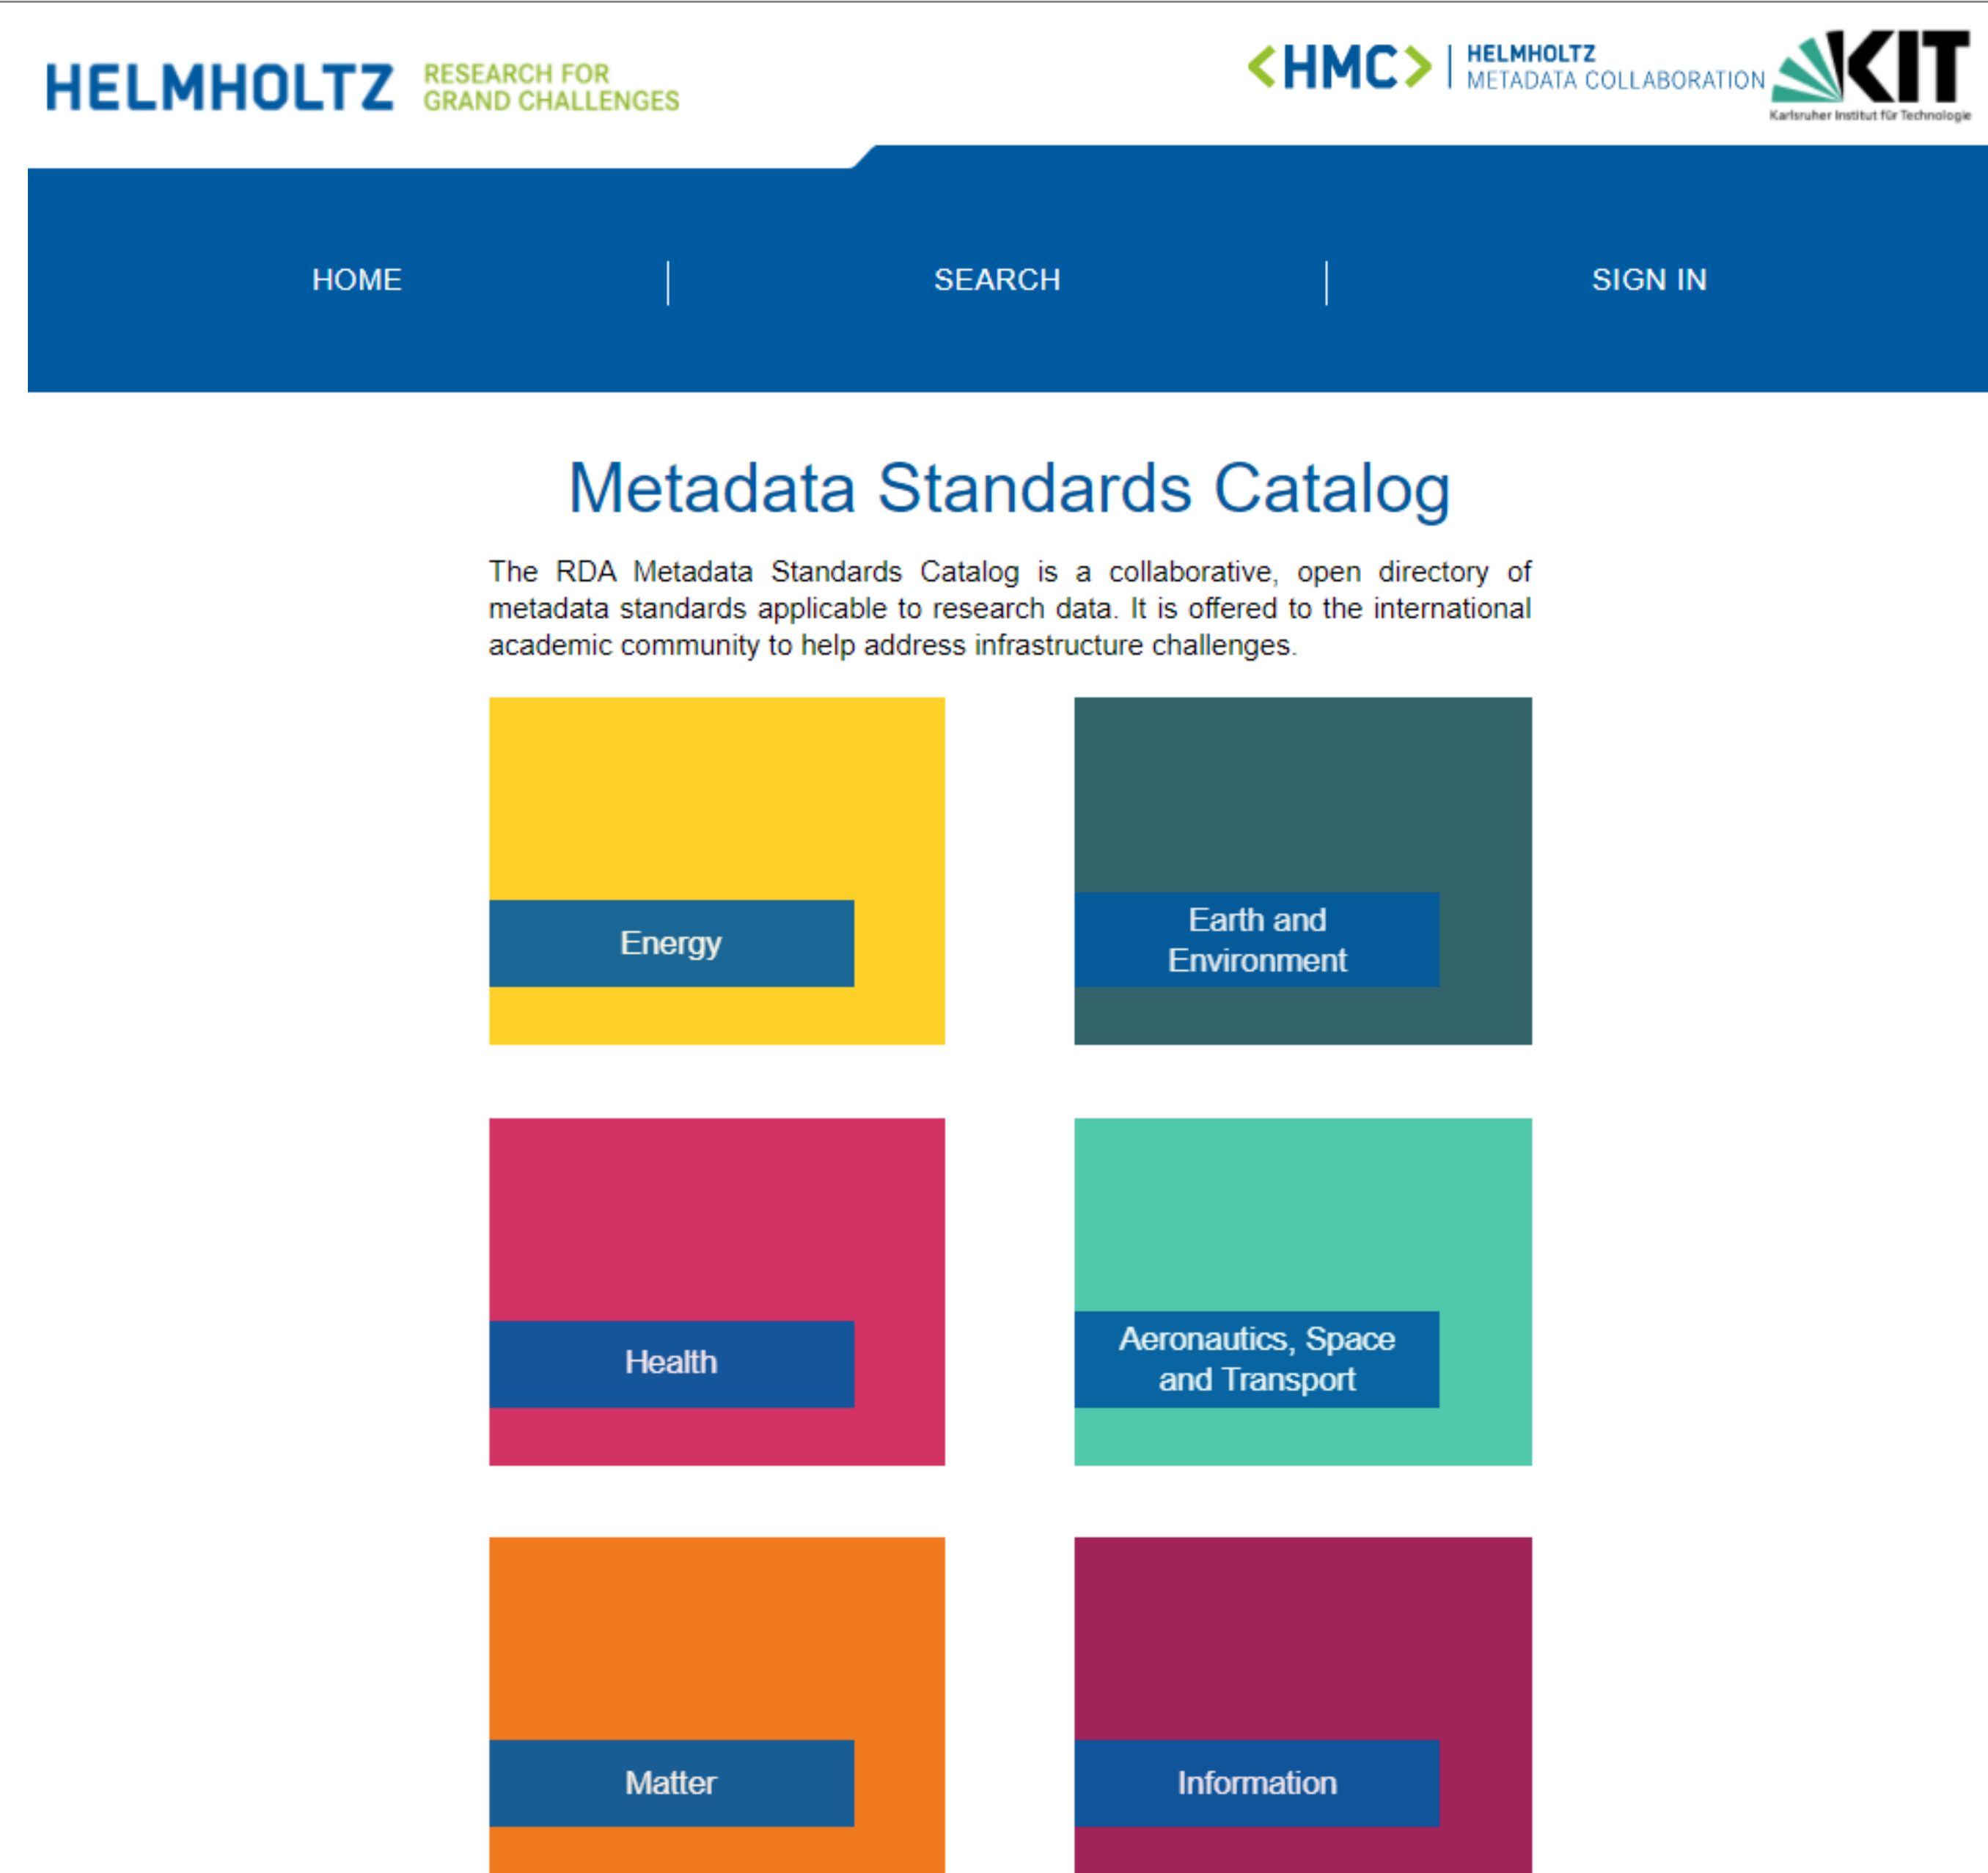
HELMHOLTZ RESEARCH FOR GRAND CHALLENGES

<HMC> HELMHOLTZ METADATA COLLABORATION

KIT Karlsruher Institut für Technologie

HOME | SEARCH | SIGN IN

Metadata Standards Catalog

The RDA Metadata Standards Catalog is a collaborative, open directory of metadata standards applicable to research data. It is offered to the international academic community to help address infrastructure challenges.

Energy

Earth and Environment

Health

Aeronautics, Space and Transport

Matter

Information